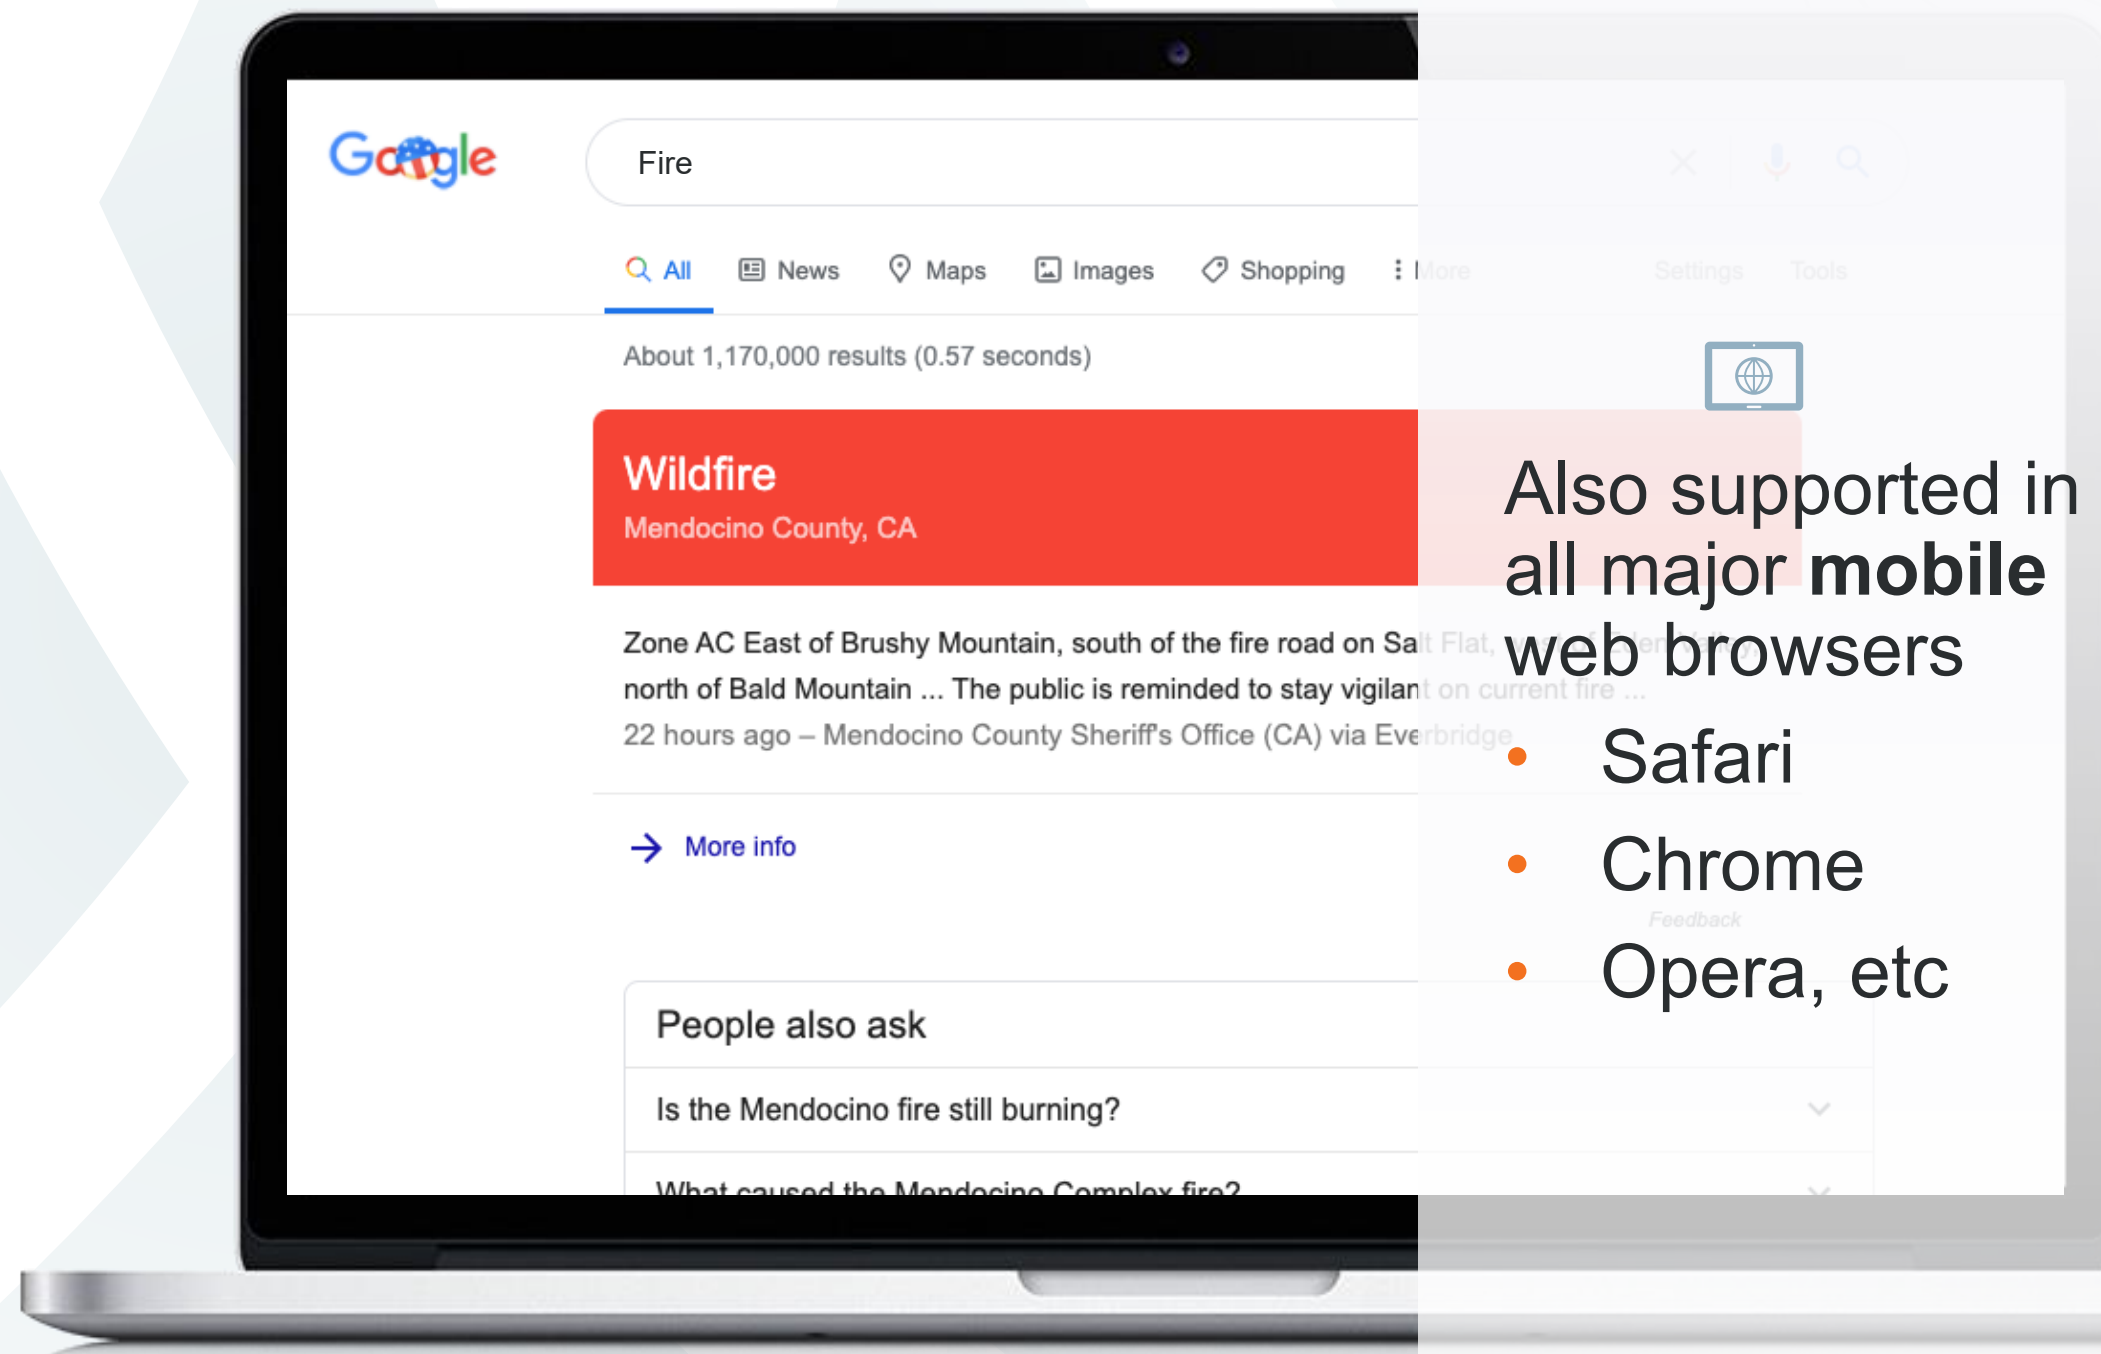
Google

Fire

All News Maps Images Shopping ⋮ More Settings Tools

About 1,170,000 results (0.57 seconds)

Wildfire
Mendocino County, CA

Zone AC East of Brushy Mountain, south of the fire road on Salt Flat, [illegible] north of Bald Mountain ... The public is reminded to stay vigilant on current fire ...
22 hours ago – Mendocino County Sheriff's Office (CA) via Everbridge

More info

Feedback

People also ask

Is the Mendocino fire still burning?

What caused the Mendocino Complex fire?

Also supported in all major **mobile** web browsers

- Safari
- Chrome
- Opera, etc